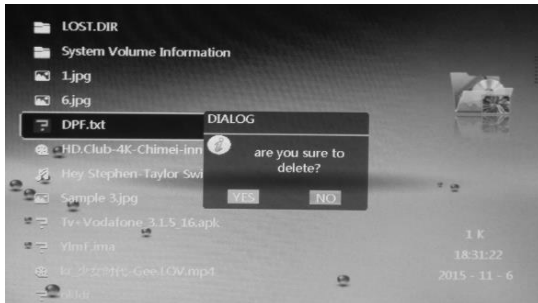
LOST.DIR
System Volume Information
1.jpg
6.jpg
DPF.txt
HD.Club-4K-Chimei-inn
Hey Stephen-Taylor Swi
Sample 3.jpg
Tv+Vodafone_3.1.5_16.apk
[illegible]
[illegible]-Gee.LOV.mp4
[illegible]

DIALOG
are you sure to delete?
YES
NO

1 K
18:31:22
2015 - 11 - 6